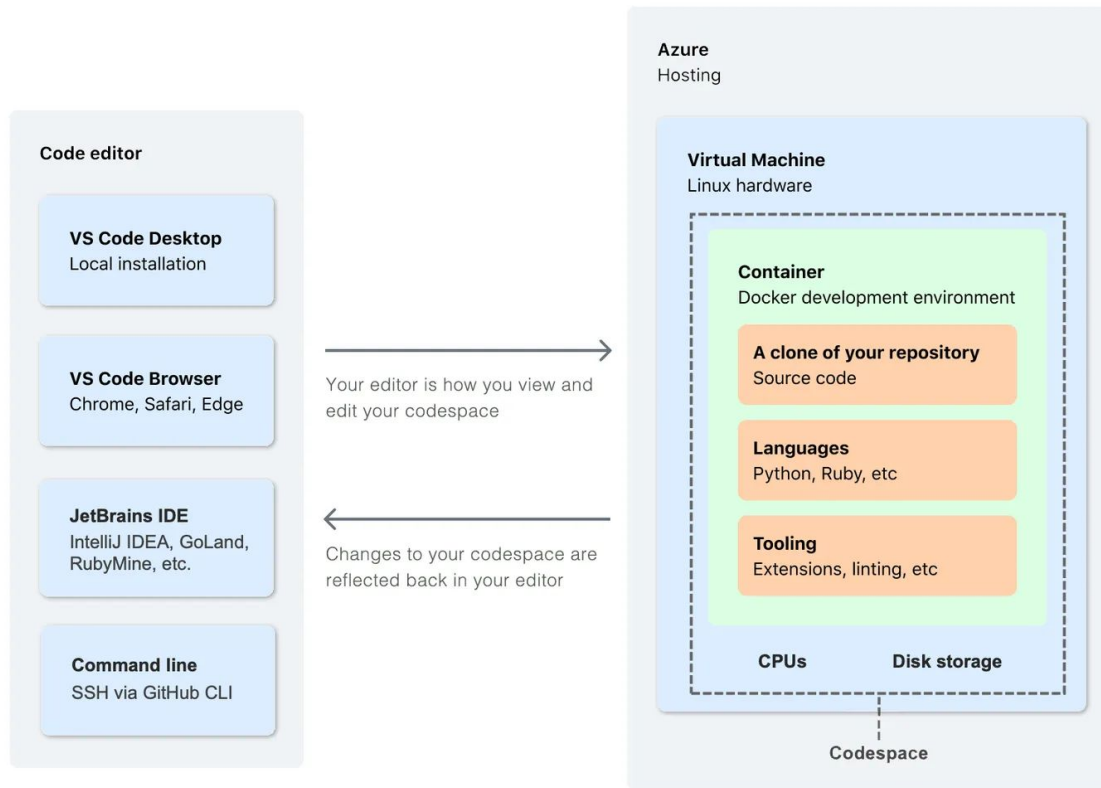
Code editor

VS Code Desktop
Local installation

VS Code Browser
Chrome, Safari, Edge

JetBrains IDE
IntelliJ IDEA, GoLand, RubyMine, etc.

Command line
SSH via GitHub CLI

Your editor is how you view and edit your codespace

Changes to your codespace are reflected back in your editor

Azure
Hosting

Virtual Machine
Linux hardware

Container
Docker development environment

A clone of your repository
Source code

Languages
Python, Ruby, etc

Tooling
Extensions, linting, etc

CPUs

Disk storage

Codespace